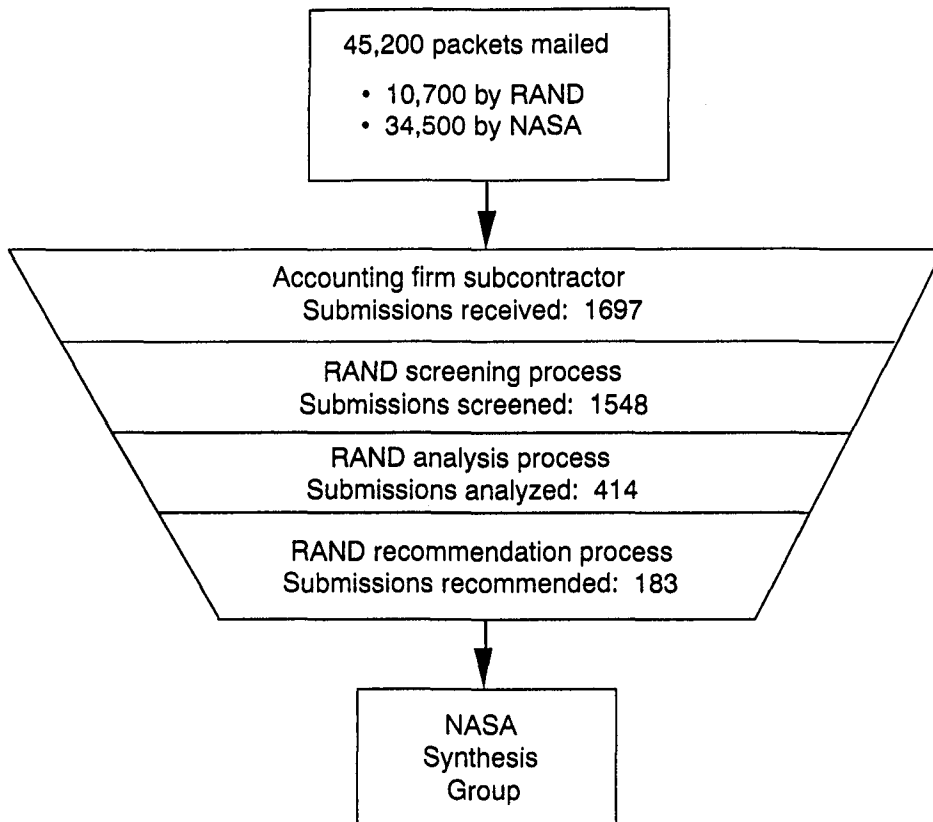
45,200 packets mailed

• 10,700 by RAND
• 34,500 by NASA

Accounting firm subcontractor
Submissions received: 1697

RAND screening process
Submissions screened: 1548

RAND analysis process
Submissions analyzed: 414

RAND recommendation process
Submissions recommended: 183

NASA
Synthesis
Group